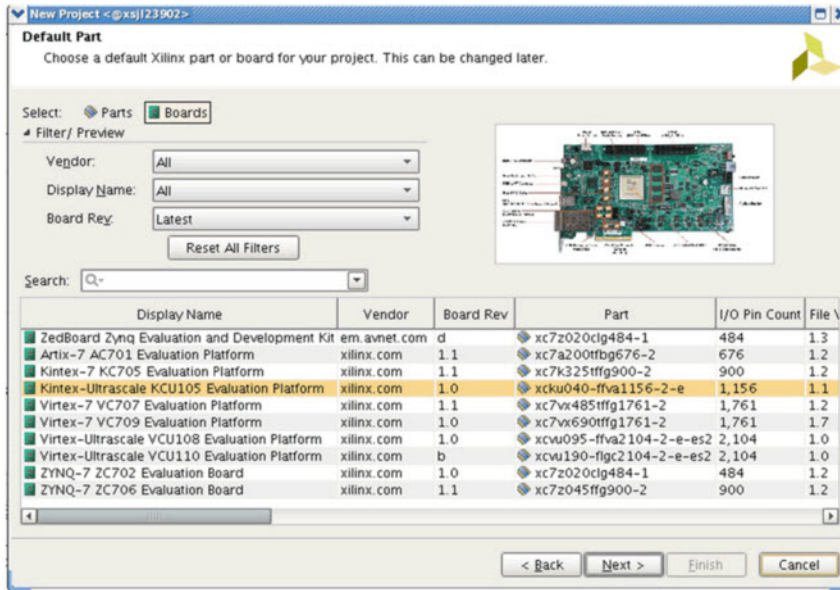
New Project <@xsjl23902>

Default Part

Choose a default Xilinx part or board for your project. This can be changed later.

Select: Parts Boards

Filter/ Preview

Vendor: All

Display Name: All

Board Rev: Latest

Reset All Filters

Search: Q-

| Display Name | Vendor | Board Rev | Part | I/O Pin Count | File V |
|---|---|---|---|---|---|
| ZedBoard Zynq Evaluation and Development Kit | em.avnet.com | d | xc7z020clg484-1 | 484 | 1.3 |
| Artix-7 AC701 Evaluation Platform | xilinx.com | 1.1 | xc7a200tfbg676-2 | 676 | 1.2 |
| Kintex-7 KC705 Evaluation Platform | xilinx.com | 1.1 | xc7k325tffg900-2 | 900 | 1.2 |
| Kintex-Ultrascale KCU105 Evaluation Platform | xilinx.com | 1.0 | xcku040-ffva1156-2-e | 1,156 | 1.1 |
| Virtex-7 VC707 Evaluation Platform | xilinx.com | 1.1 | xc7vx485tffg1761-2 | 1,761 | 1.2 |
| Virtex-7 VC709 Evaluation Platform | xilinx.com | 1.0 | xc7vx690tffg1761-2 | 1,761 | 1.7 |
| Virtex-Ultrascale VCU108 Evaluation Platform | xilinx.com | 1.0 | xcvu095-ffva2104-2-e-es2 | 2,104 | 1.0 |
| Virtex-Ultrascale VCU110 Evaluation Platform | xilinx.com | b | xcvu190-flgc2104-2-e-es2 | 2,104 | 1.0 |
| ZYNQ-7 ZC702 Evaluation Board | xilinx.com | 1.0 | xc7z020clg484-1 | 484 | 1.2 |
| ZYNQ-7 ZC706 Evaluation Board | xilinx.com | 1.1 | xc7z045ffg900-2 | 900 | 1.2 |

< Back Next > Finish Cancel